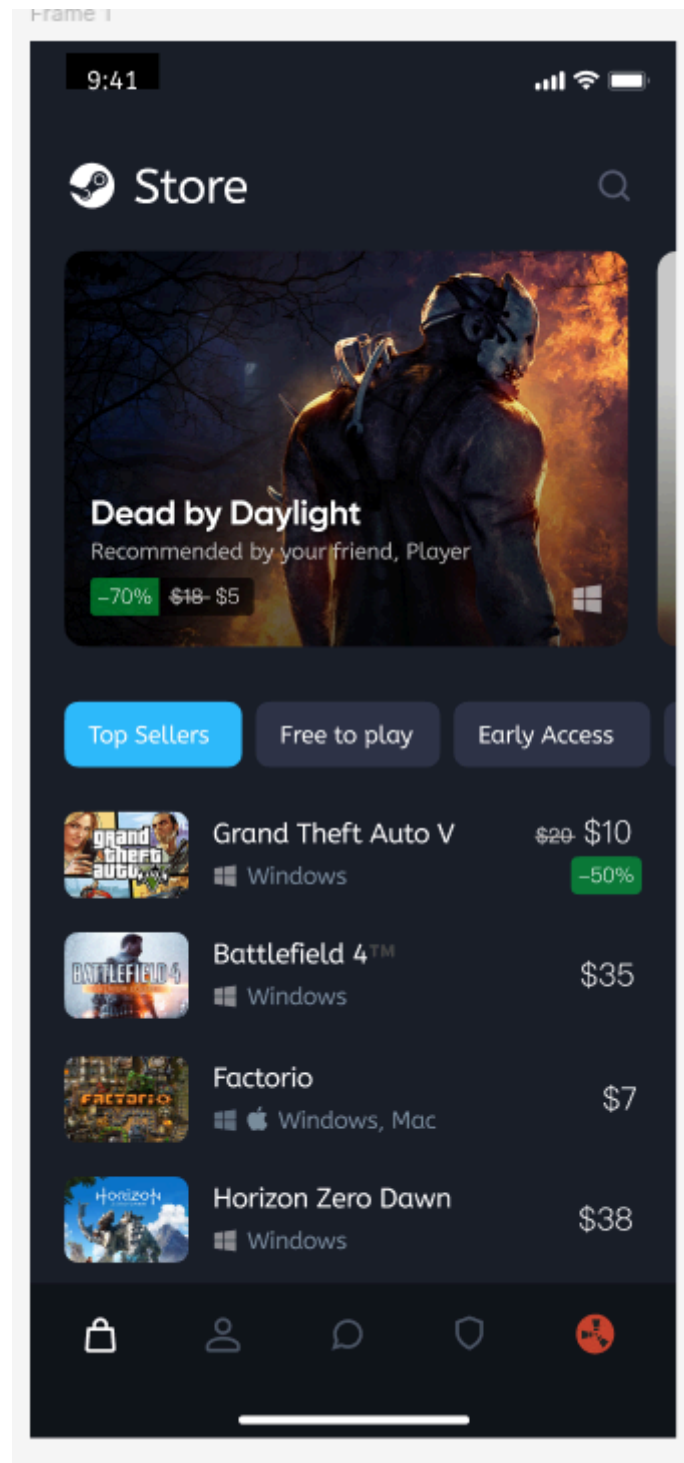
Frame 1

9:41

Store

Dead by Daylight
Recommended by your friend, Player
-70% ~~$18~~ $5

Top Sellers
Free to play
Early Access

Grand Theft Auto V
Windows
~~$20~~ $10
-50%

Battlefield 4™
Windows
$35

Factorio
Windows, Mac
$7

Horizon Zero Dawn
Windows
$38